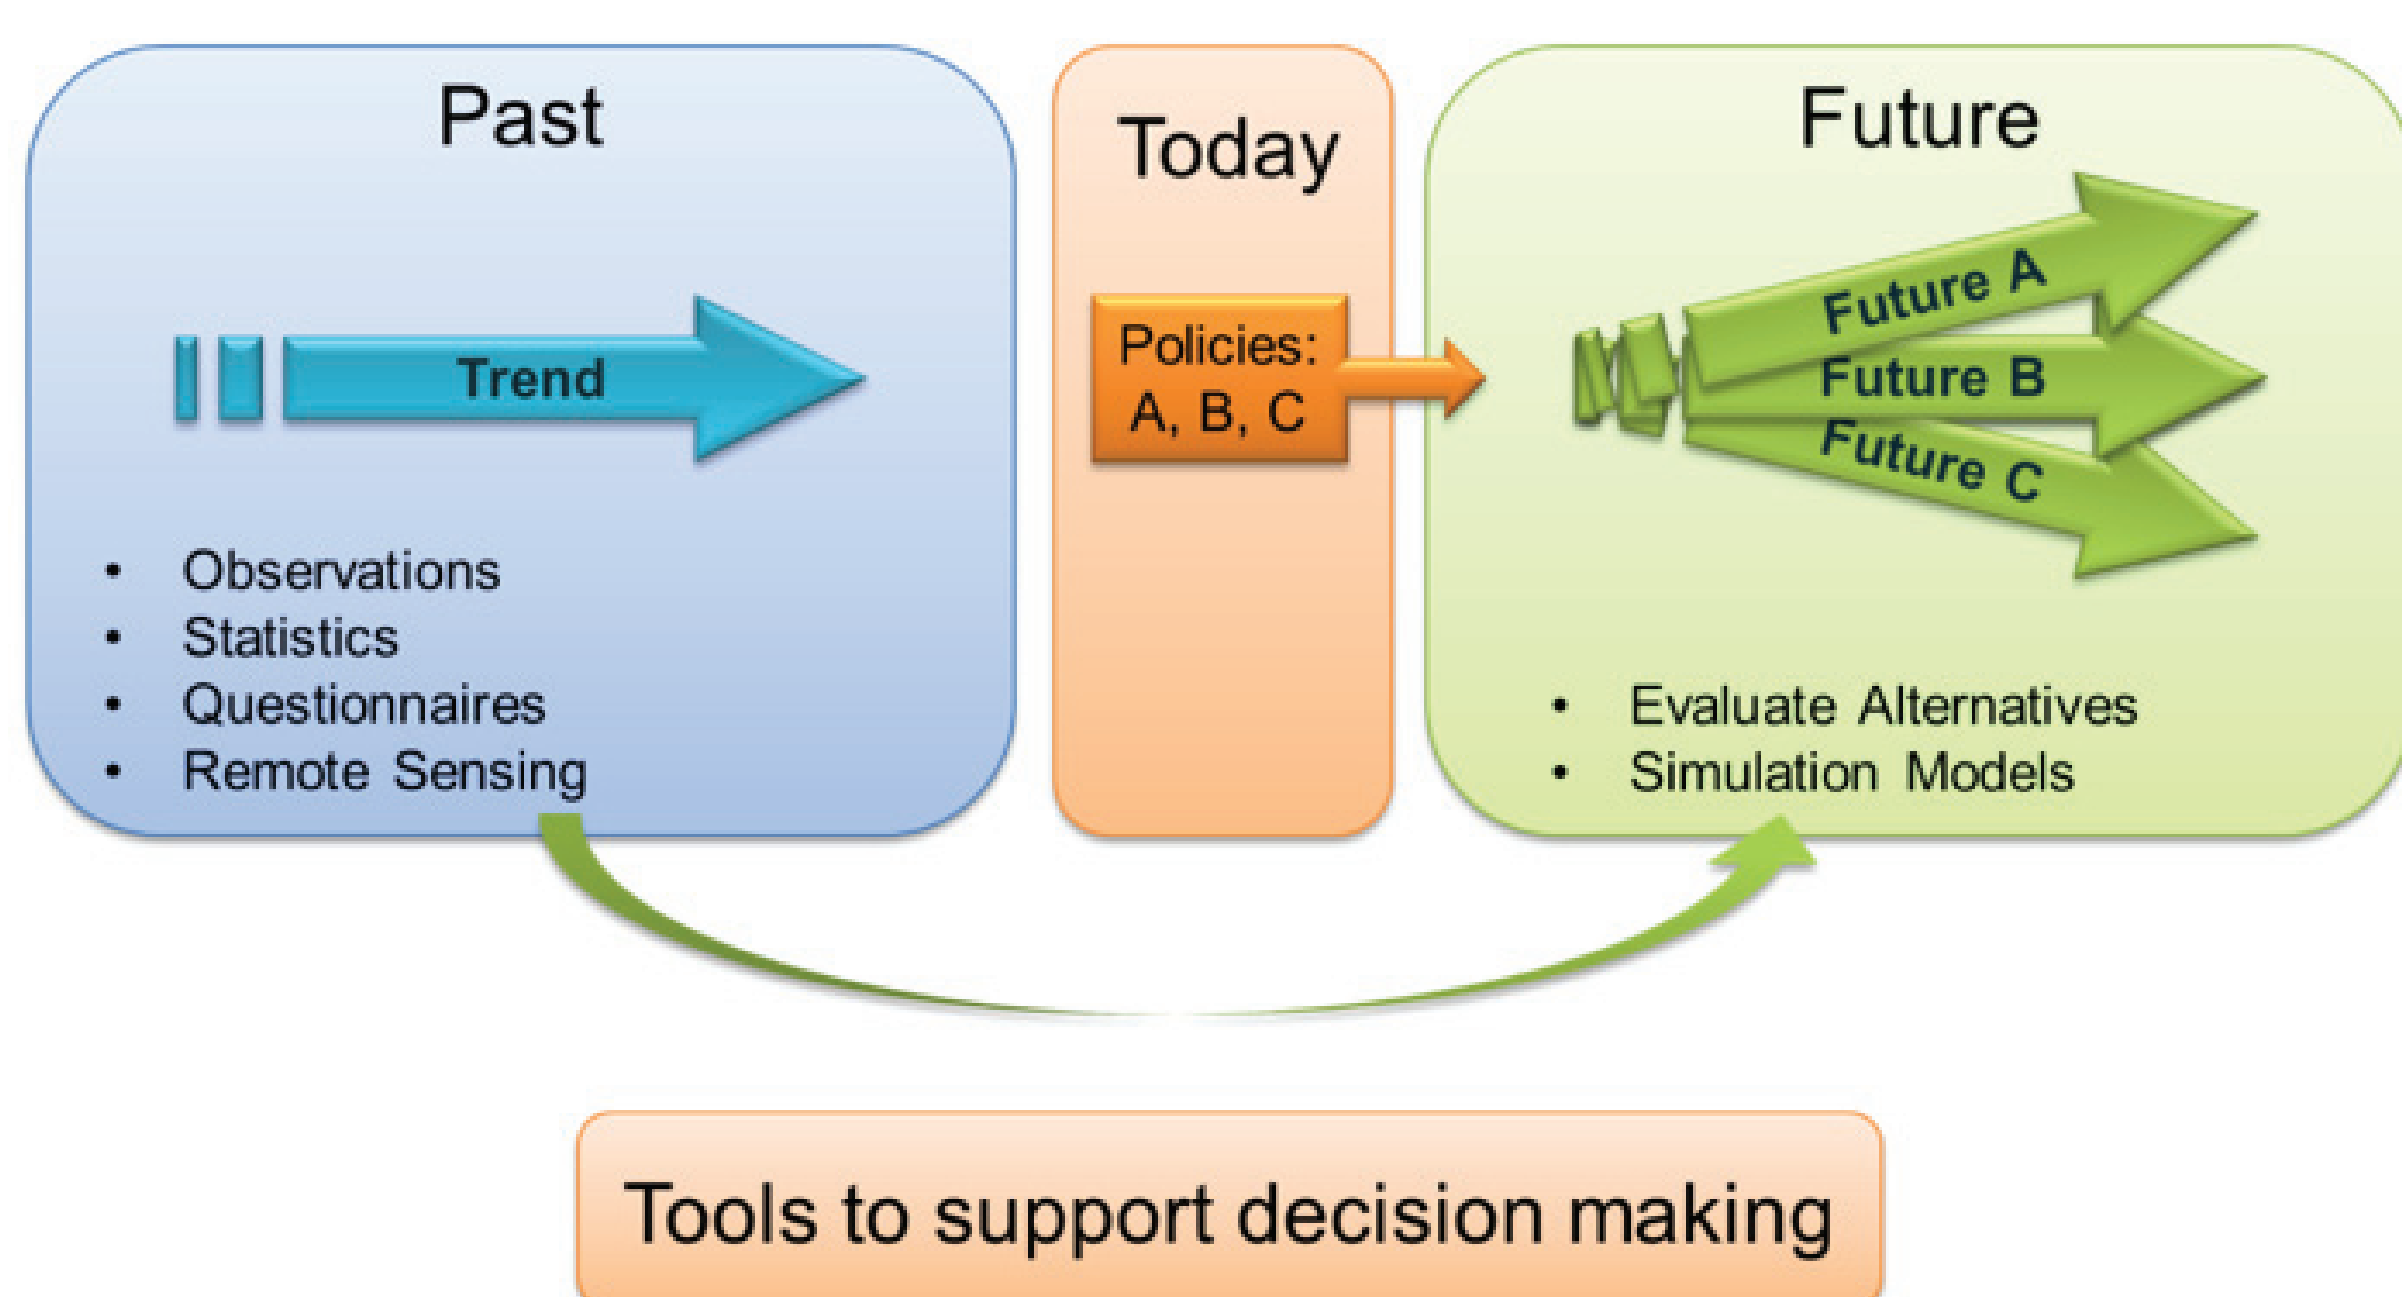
Past

Trend

- Observations
- Statistics
- Questionnaires
- Remote Sensing

Today

Policies: A, B, C

Future

Future A
Future B
Future C

- Evaluate Alternatives
- Simulation Models

Tools to support decision making